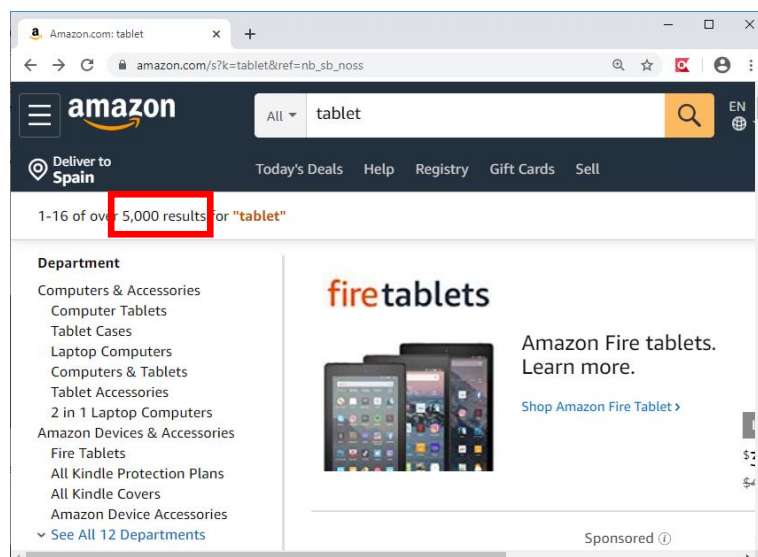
Amazon.com: tablet

amazon.com/s?k=tablet&ref=nb_sb_noss

amazon

All tablet

EN

Deliver to Spain

Today's Deals Help Registry Gift Cards Sell

1-16 of over 5,000 results for "tablet"

Department

Computers & Accessories
Computer Tablets
Tablet Cases
Laptop Computers
Computers & Tablets
Tablet Accessories
2 in 1 Laptop Computers
Amazon Devices & Accessories
Fire Tablets
All Kindle Protection Plans
All Kindle Covers
Amazon Device Accessories
See All 12 Departments

firetablets

Amazon Fire tablets. Learn more.

Shop Amazon Fire Tablet ›

Sponsored